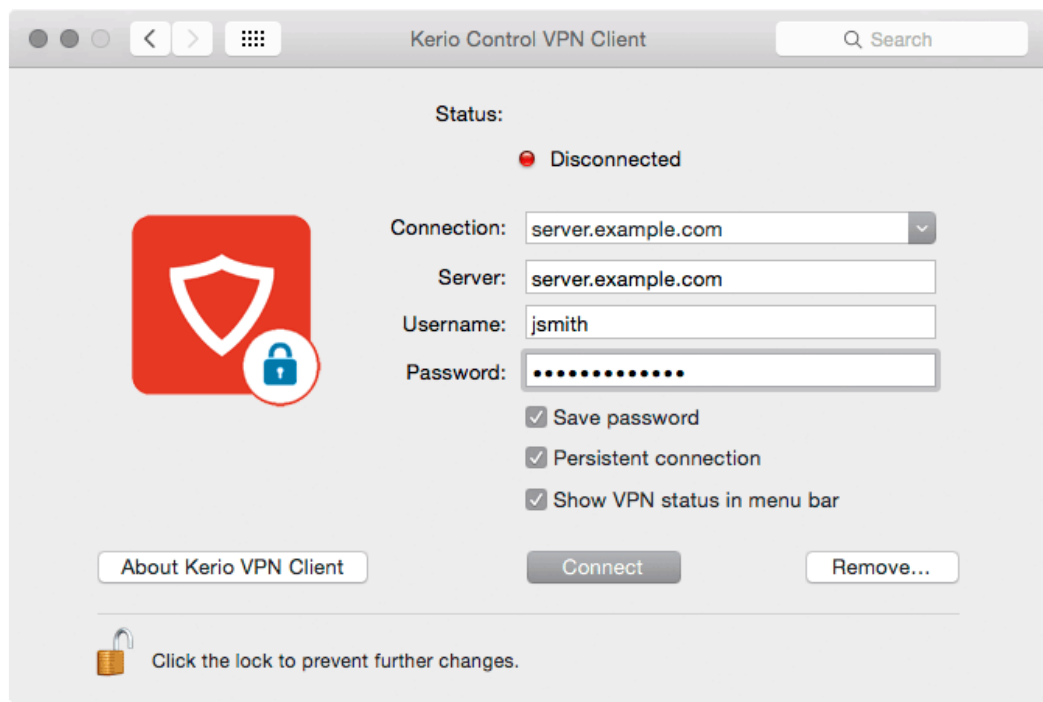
Kerio Control VPN Client

Search

Status:

Disconnected

Connection: server.example.com

Server: server.example.com

Username: jsmith

Password: •••••••••••••

Save password

Persistent connection

Show VPN status in menu bar

About Kerio VPN Client

Connect

Remove...

Click the lock to prevent further changes.